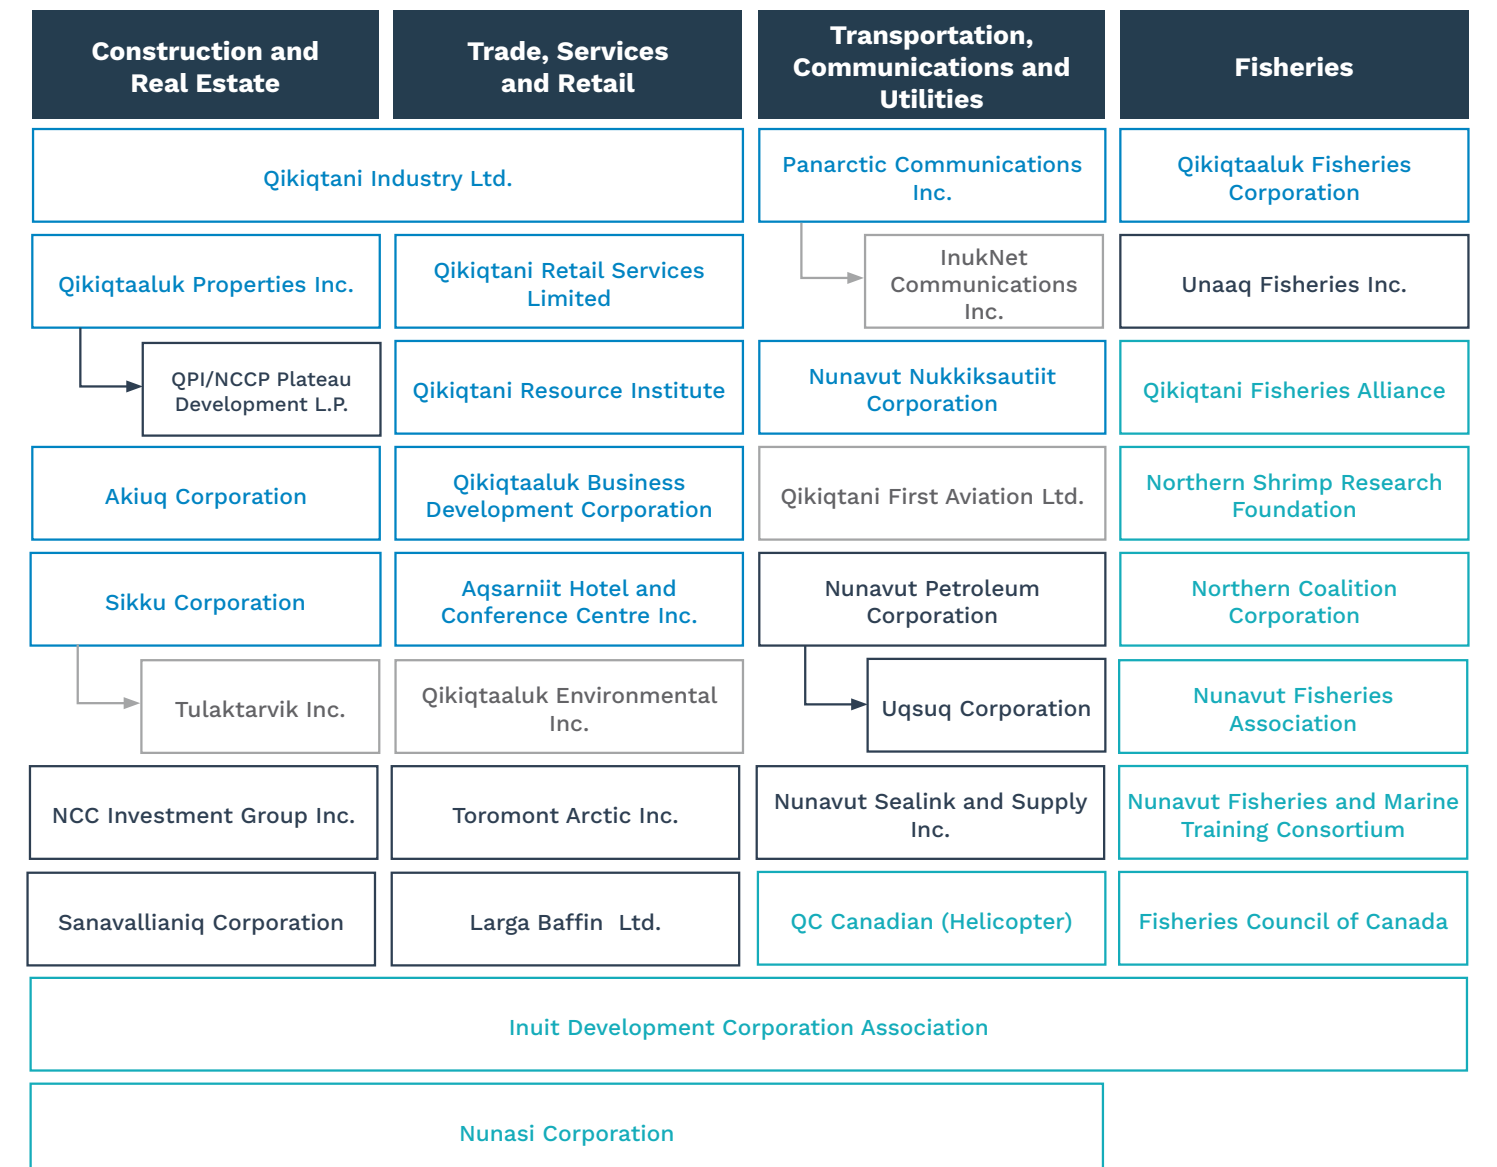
| Construction and Real Estate | Trade, Services and Retail | Transportation, Communications and Utilities | Fisheries |
|---|---|---|---|
| Qikiqtani Industry Ltd. | Qikiqtani Industry Ltd. | Panarctic Communications Inc. | Qikiqtaaluk Fisheries Corporation |
| Qikiqtaaluk Properties Inc. | Qikiqtani Retail Services Limited | InukNet Communications Inc. | Unaaq Fisheries Inc. |
| QPI/NCCP Plateau Development L.P. | Qikiqtani Resource Institute | Nunavut Nukkiksautiit Corporation | Qikiqtani Fisheries Alliance |
| Akiuq Corporation | Qikiqtaaluk Business Development Corporation | Qikiqtani First Aviation Ltd. | Northern Shrimp Research Foundation |
| Sikku Corporation | Aqsarniit Hotel and Conference Centre Inc. | Nunavut Petroleum Corporation | Northern Coalition Corporation |
| Tulaktarvik Inc. | Qikiqtaaluk Environmental Inc. | Uqsuq Corporation | Nunavut Fisheries Association |
| NCC Investment Group Inc. | Toromont Arctic Inc. | Nunavut Sealink and Supply Inc. | Nunavut Fisheries and Marine Training Consortium |
| Sanavallianiq Corporation | Larga Baffin Ltd. | QC Canadian (Helicopter) | Fisheries Council of Canada |

Inuit Development Corporation Association

Nunasi Corporation